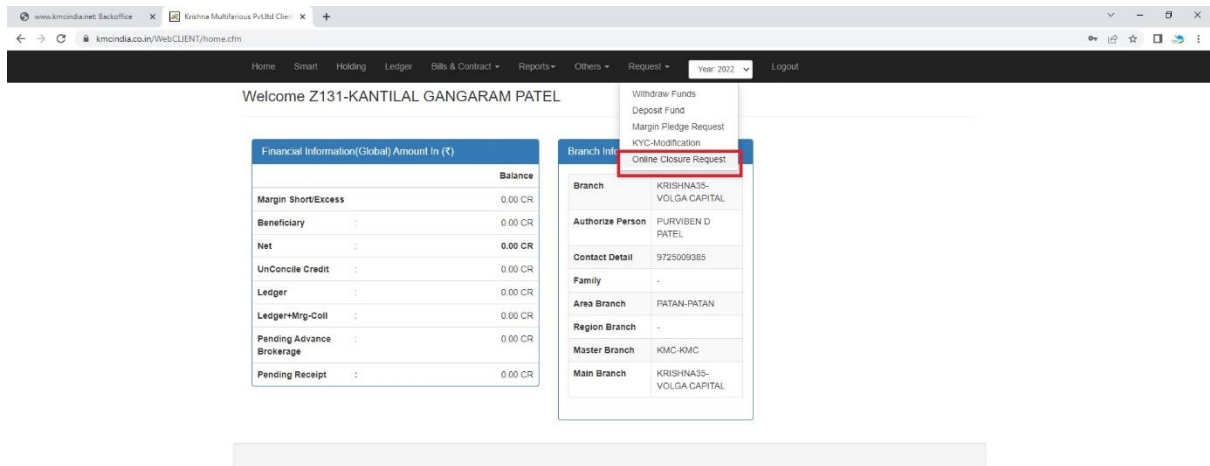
www.kmcindia.net: Backoffice × Krishna Multifarious Pvt.ltd Clien × +

kmcindia.co.in/WebCLIENT/home.cfm

Home Smart Holding Ledger Bills & Contract ▾ Reports ▾ Others ▾ Request ▾ Year: 2022 Logout

Welcome Z131-KANTILAL GANGARAM PATEL

Withdraw Funds
Deposit Fund
Margin Pledge Request
KYC-Modification
Online Closure Request

Financial Information(Global) Amount In (₹)

| | | Balance |
|---|---|---|
| Margin Short/Excess | | 0.00 CR |
| Beneficiary | : | 0.00 CR |
| Net | : | 0.00 CR |
| UnConcile Credit | : | 0.00 CR |
| Ledger | : | 0.00 CR |
| Ledger+Mrg-Coll | : | 0.00 CR |
| Pending Advance Brokerage | : | 0.00 CR |
| Pending Receipt | : | 0.00 CR |

Branch Info

| | |
|---|---|
| Branch | KRISHNA35-VOLGA CAPITAL |
| Authorize Person | PURVIBEN D PATEL |
| Contact Detail | 9725009385 |
| Family | - |
| Area Branch | PATAN-PATAN |
| Region Branch | - |
| Master Branch | KMC-KMC |
| Main Branch | KRISHNA35-VOLGA CAPITAL |